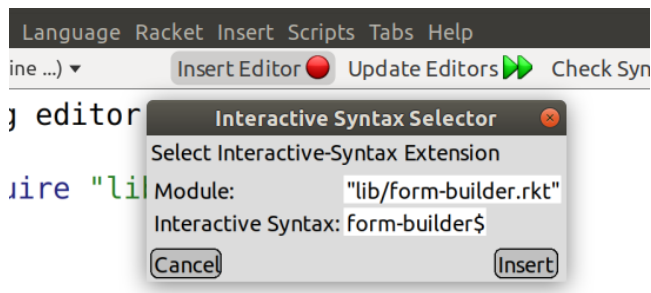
Language Racket Insert Scripts Tabs Help

ine ...) ▾ Insert Editor Update Editors Check Syn

g editor

uire "lil

Interactive Syntax Selector

Select Interactive-Syntax Extension

Module: "lib/form-builder.rkt"

Interactive Syntax: form-builder$

Cancel Insert